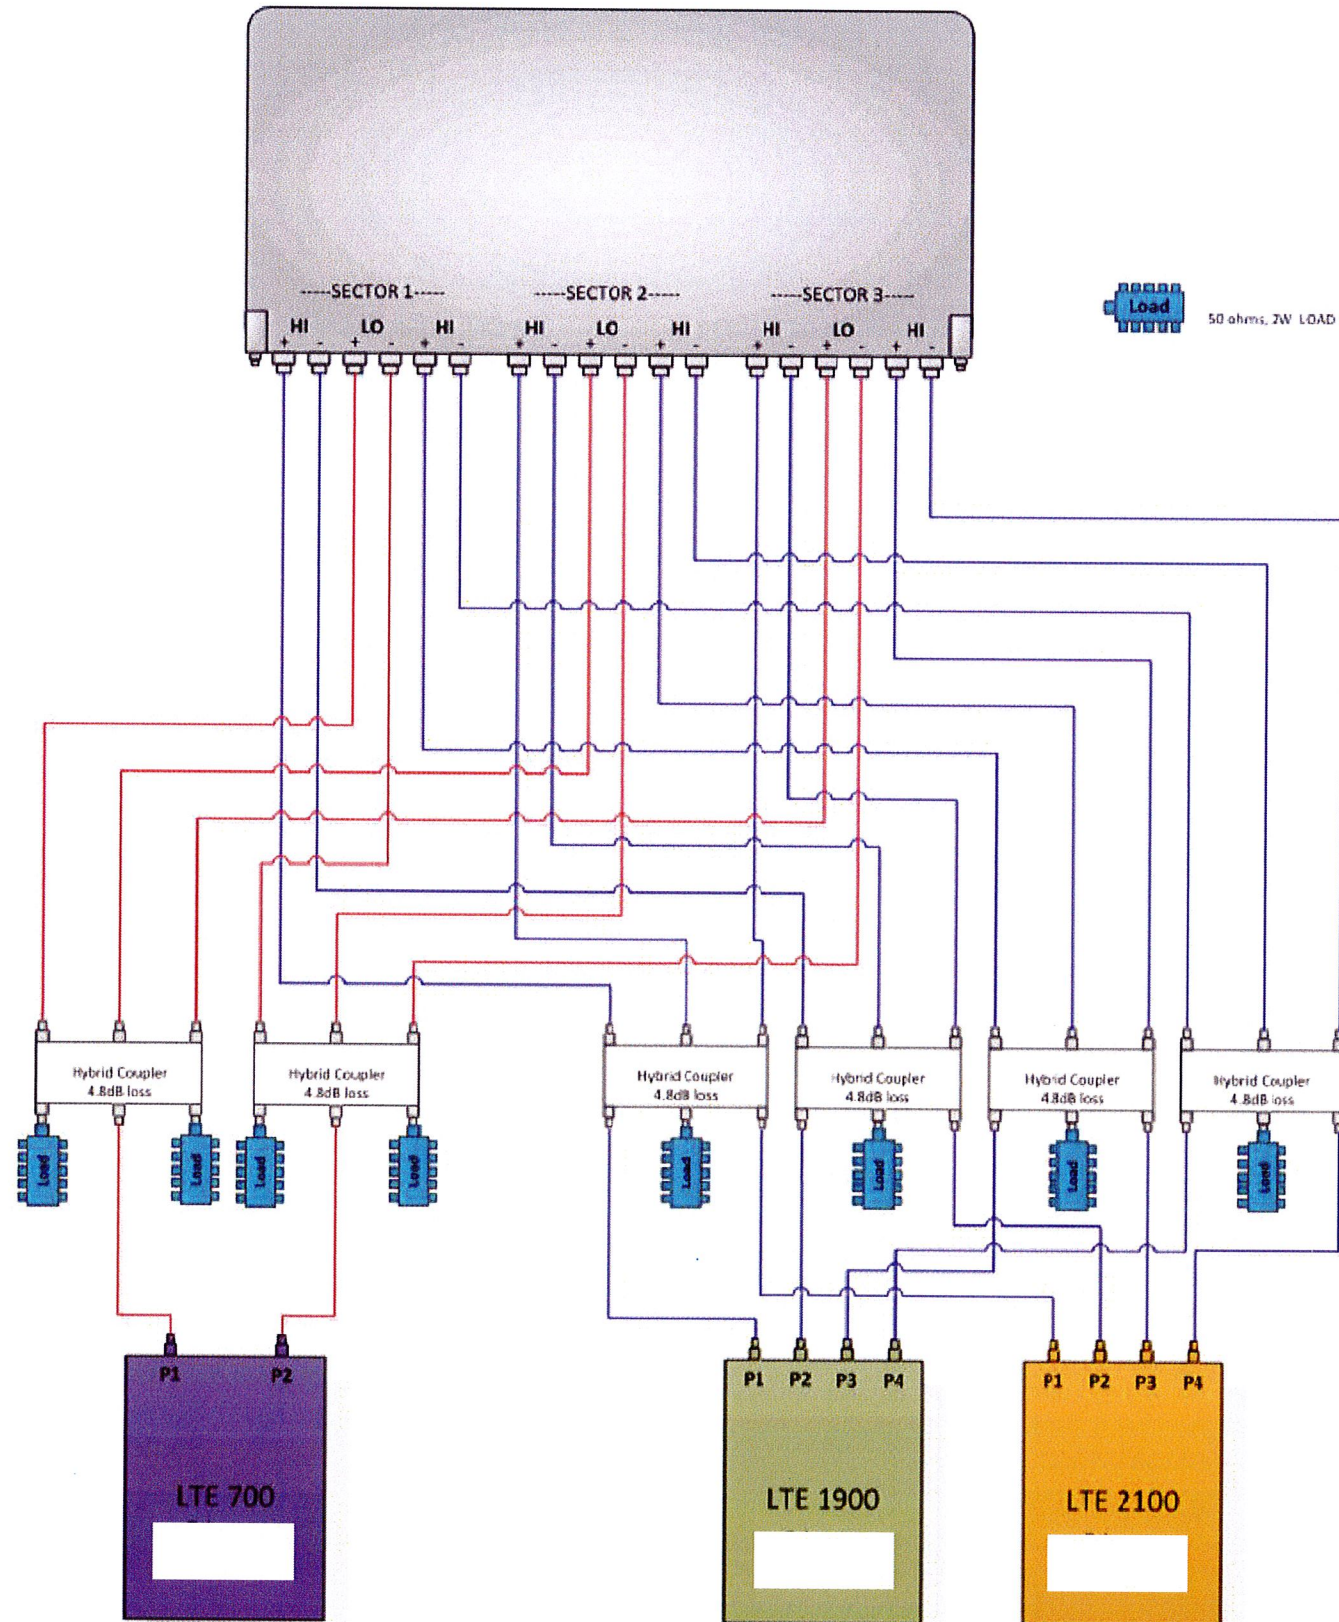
-----SECTOR 1-----
HI LO HI
+ - + - + -
-----SECTOR 2-----
HI LO HI
+ - + - + -
-----SECTOR 3-----
HI LO HI
+ - + - + -

Load 50 ohms, 2W LOAD

Hybrid Coupler 4.8dB loss
Hybrid Coupler 4.8dB loss
Hybrid Coupler 4.8dB loss
Hybrid Coupler 4.8dB loss
Hybrid Coupler 4.8dB loss
Hybrid Coupler 4.8dB loss

Load
Load
Load
Load
Load
Load
Load
Load

P1 P2
LTE 700

P1 P2 P3 P4
LTE 1900

P1 P2 P3 P4
LTE 2100